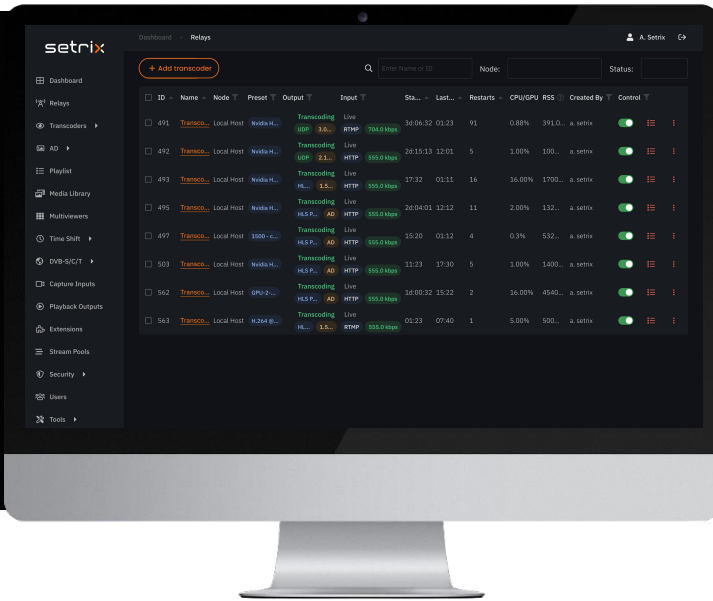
setrix

Dashboard > Relays

A. Setrix

Dashboard
Relays
Transcoders
AD
Playlist
Media Library
Multiviewers
Time Shift
DVB-S/C/T
Capture Inputs
Playback Outputs
Extensions
Stream Pools
Security
Users
Tools

+ Add transcoder

Enter Name or ID

Node:

Status:

| ID | Name | Node | Preset | Output | Input | Sta... | Last... | Restarts | CPU/GPU | RSS | Created By | Control |
|---|---|---|---|---|---|---|---|---|---|---|---|---|
| 491 | Transco... | Local Host | Nvidia H... | Transcoding UDP 3.0... | Live RTMP 704.0 kbps | 3d:06:32 | 01:23 | 91 | 0.88% | 391.0... | a. setrix | |
| 492 | Transco... | Local Host | Nvidia H... | Transcoding UDP 2.1... | Live HTTP 555.0 kbps | 2d:15:13 | 12:01 | 5 | 1.00% | 100... | a. setrix | |
| 493 | Transco... | Local Host | Nvidia H... | Transcoding HL... 1.5... | Live HTTP 555.0 kbps | 17:32 | 01:11 | 16 | 16.00% | 1700... | a. setrix | |
| 495 | Transco... | Local Host | Nvidia H... | Transcoding HLS P... AD | Live HTTP 555.0 kbps | 2d:04:01 | 12:12 | 11 | 2.00% | 132... | a. setrix | |
| 497 | Transco... | Local Host | 1500 - c... | Transcoding HLS P... AD | Live HTTP 555.0 kbps | 15:20 | 01:12 | 4 | 0.3% | 532... | a. setrix | |
| 503 | Transco... | Local Host | Nvidia H... | Transcoding HLS P... AD | Live HTTP 555.0 kbps | 11:23 | 17:30 | 5 | 1.00% | 1400... | a. setrix | |
| 562 | Transco... | Local Host | GPU-2-... | Transcoding HLS P... AD | Live HTTP 555.0 kbps | 1d:00:32 | 15:22 | 2 | 16.00% | 4540... | a. setrix | |
| 563 | Transco... | Local Host | H.264 @... | Transcoding HL... 1.5... | Live RTMP 555.0 kbps | 01:23 | 07:40 | 1 | 5.00% | 500... | a. setrix | |